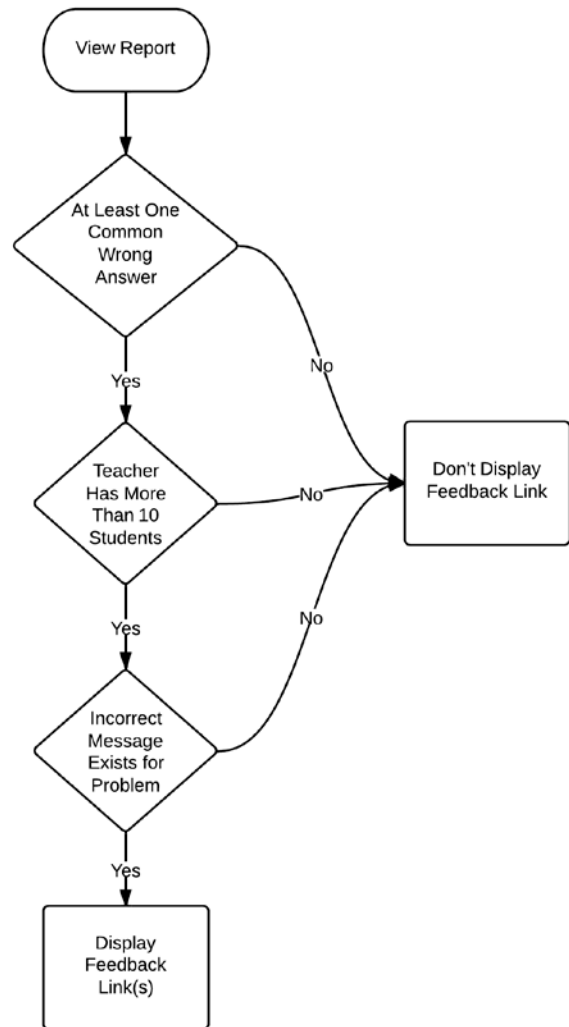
View Report

At Least One Common Wrong Answer

No

Yes

Teacher Has More Than 10 Students

No

Don't Display Feedback Link

Yes

No

Incorrect Message Exists for Problem

Yes

Display Feedback Link(s)